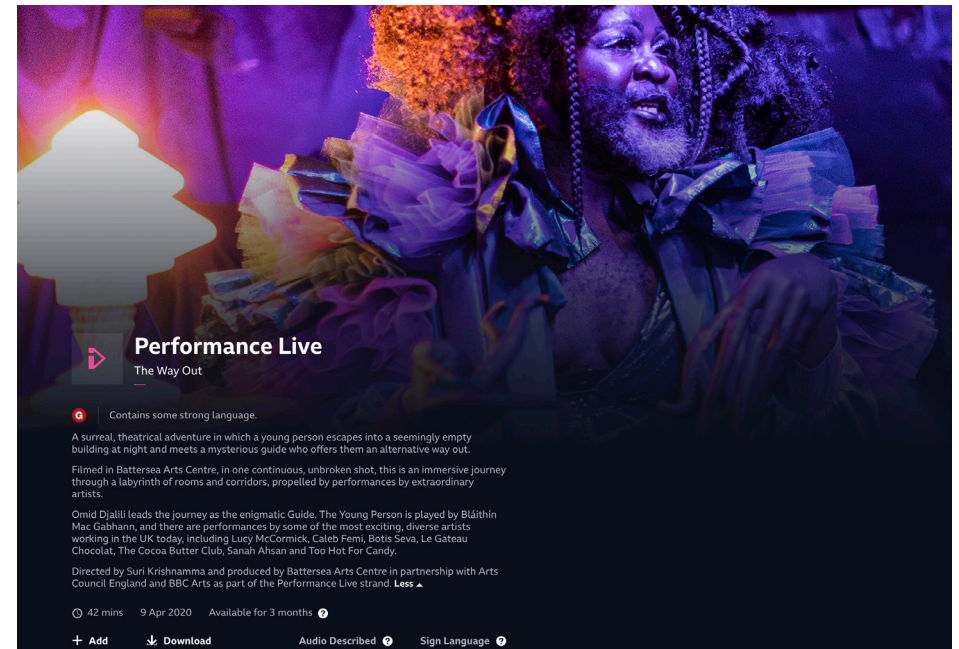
Performance Live

The Way Out

G Contains some strong language.

A surreal, theatrical adventure in which a young person escapes into a seemingly empty building at night and meets a mysterious guide who offers them an alternative way out.

Filmed in Battersea Arts Centre, in one continuous, unbroken shot, this is an immersive journey through a labyrinth of rooms and corridors, propelled by performances by extraordinary artists.

Omid Djalili leads the journey as the enigmatic Guide. The Young Person is played by Bláithín Mac Gabhann, and there are performances by some of the most exciting, diverse artists working in the UK today, including Lucy McCormick, Caleb Femi, Botis Seva, Le Gateau Chocolat, The Cocoa Butter Club, Sanah Ahsan and Too Hot For Candy.

Directed by Suri Krishnamma and produced by Battersea Arts Centre in partnership with Arts Council England and BBC Arts as part of the Performance Live strand. Less

42 mins 9 Apr 2020 Available for 3 months ?

+ Add Download Audio Described ? Sign Language ?